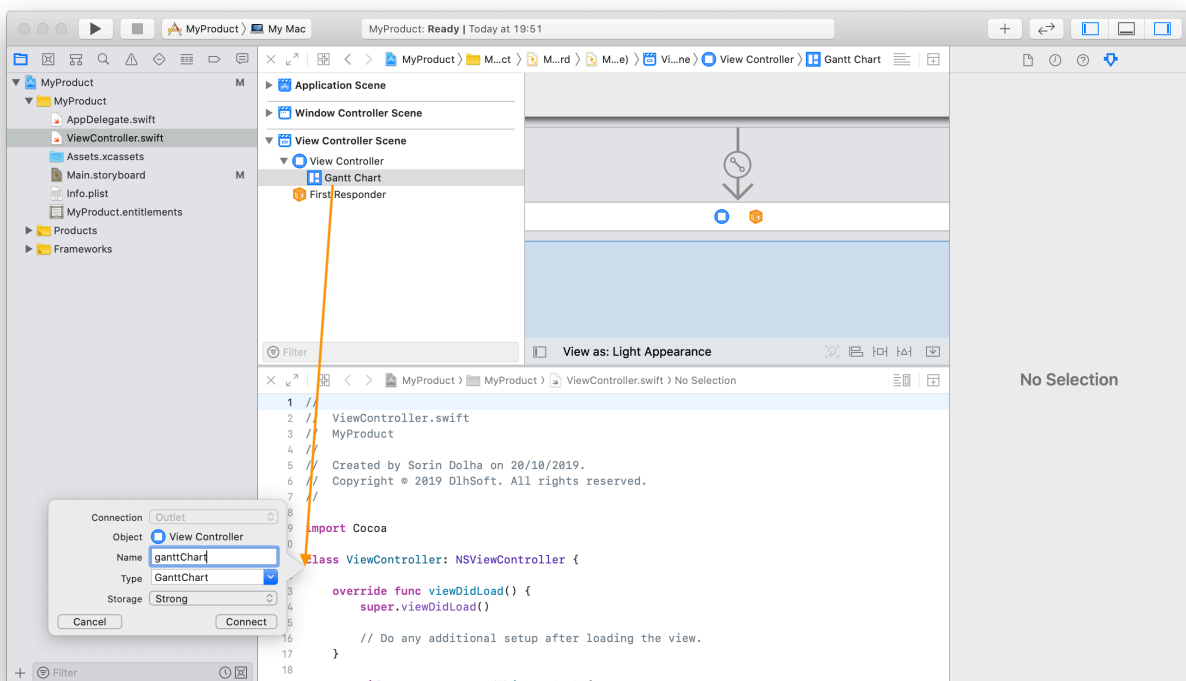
MyProduct 〉 My Mac

MyProduct: Ready | Today at 19:51

MyProduct M
MyProduct
AppDelegate.swift
ViewController.swift
Assets.xcassets
Main.storyboard M
Info.plist
MyProduct.entitlements
Products
Frameworks

Filter

MyProduct 〉 M...ct 〉 M...rd 〉 M...e) 〉 Vi...ne 〉 View Controller 〉 Gantt Chart

Application Scene
Window Controller Scene
View Controller Scene
View Controller
Gantt Chart
First Responder

Filter

View as: Light Appearance

MyProduct 〉 MyProduct 〉 ViewController.swift 〉 No Selection

1 //
2 // ViewController.swift
3 // MyProduct
4 //
5 // Created by Sorin Dolha on 20/10/2019.
6 // Copyright © 2019 DlhSoft. All rights reserved.
7 //
8
9 import Cocoa
10
11 class ViewController: NSViewController {
12
13 override func viewDidLoad() {
14 super.viewDidLoad()
15
16 // Do any additional setup after loading the view.
17 }
18

Connection Outlet
Object View Controller
Name ganttChart
Type GanttChart
Storage Strong
Cancel
Connect

No Selection